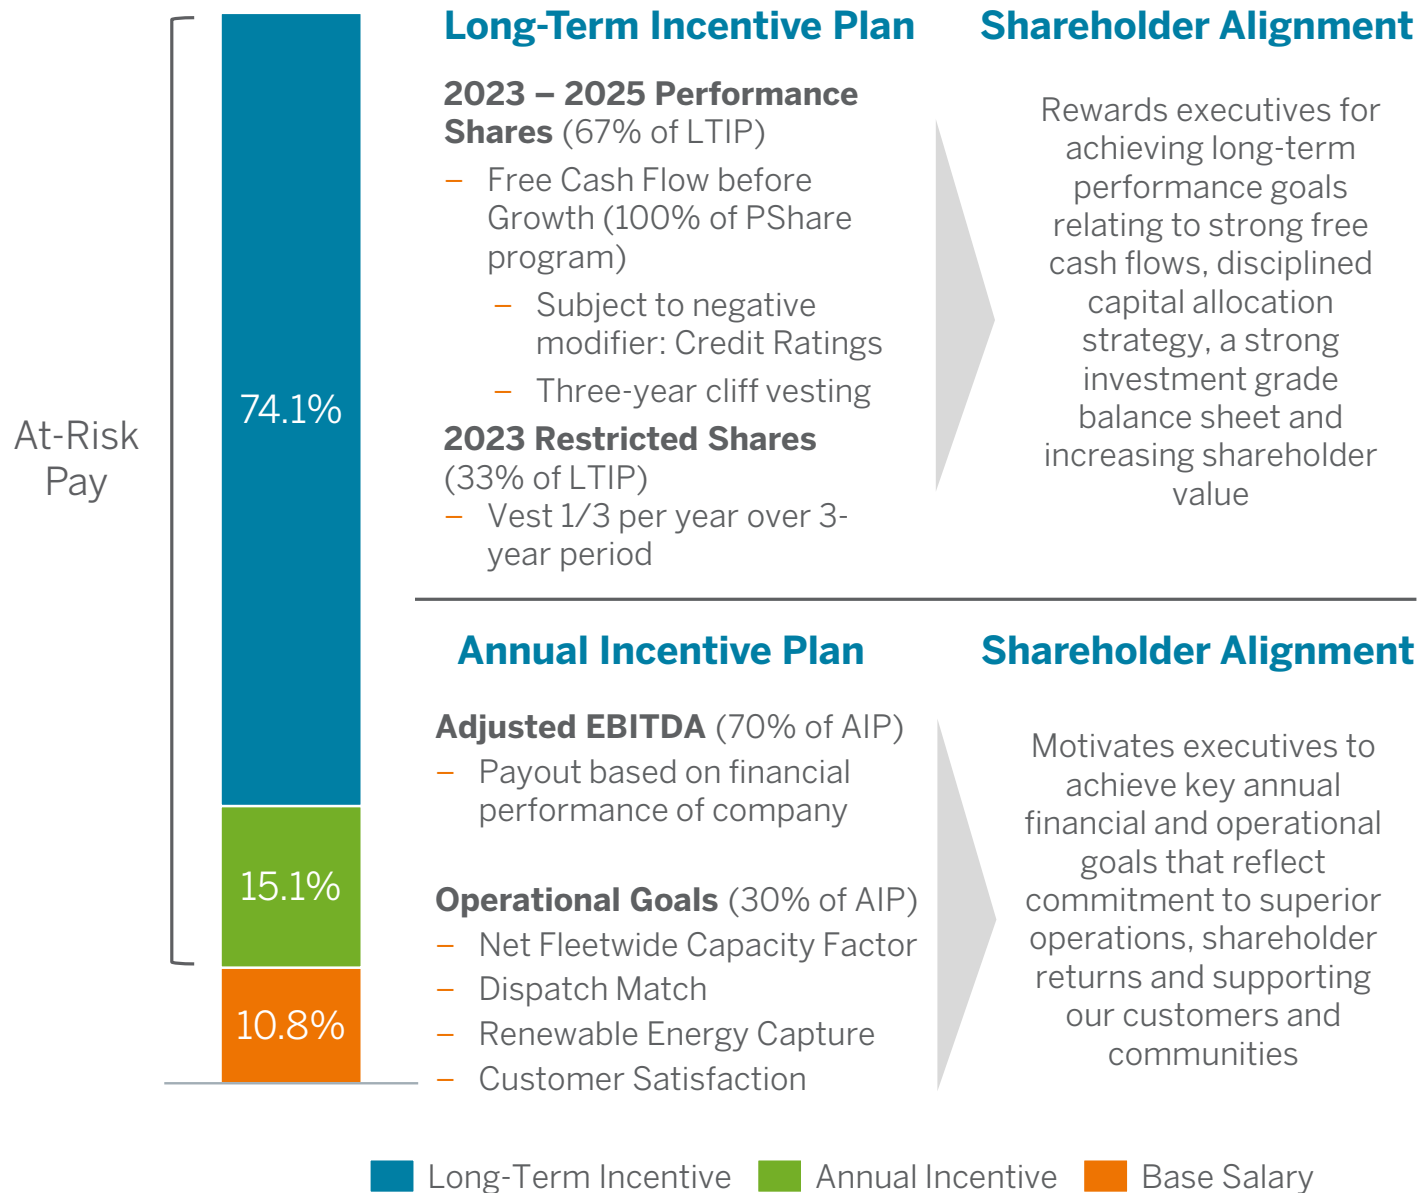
At-Risk Pay

74.1%

15.1%

10.8%

Long-Term Incentive Plan

2023 – 2025 Performance Shares (67% of LTIP)

– Free Cash Flow before Growth (100% of PShare program)

– Subject to negative modifier: Credit Ratings

– Three-year cliff vesting

2023 Restricted Shares (33% of LTIP)

– Vest 1/3 per year over 3-year period

Shareholder Alignment

Rewards executives for achieving long-term performance goals relating to strong free cash flows, disciplined capital allocation strategy, a strong investment grade balance sheet and increasing shareholder value

Annual Incentive Plan

Adjusted EBITDA (70% of AIP)

– Payout based on financial performance of company

Operational Goals (30% of AIP)

– Net Fleetwide Capacity Factor

– Dispatch Match

– Renewable Energy Capture

– Customer Satisfaction

Shareholder Alignment

Motivates executives to achieve key annual financial and operational goals that reflect commitment to superior operations, shareholder returns and supporting our customers and communities

Long-Term Incentive Annual Incentive Base Salary